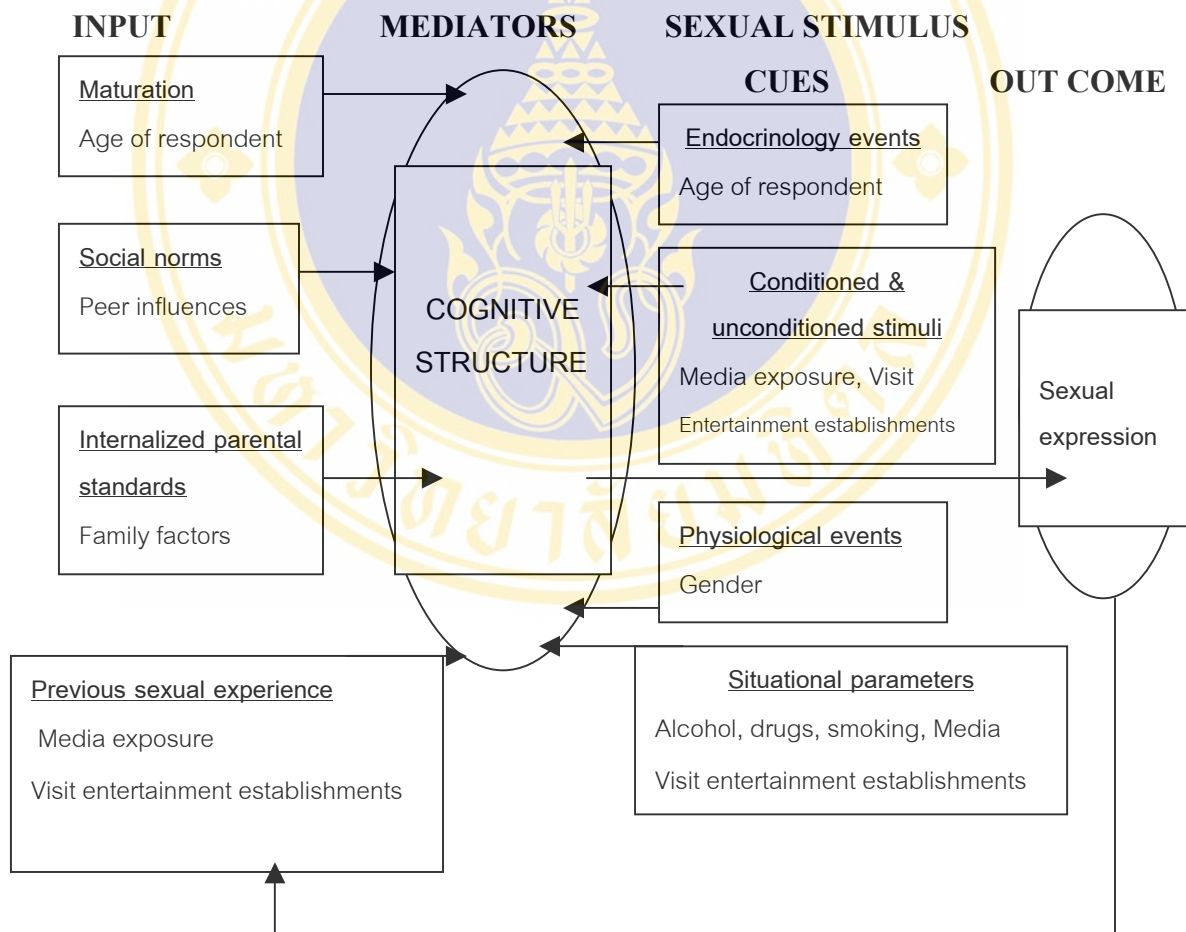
INPUT

MEDIATORS

SEXUAL STIMULUS CUES

OUT COME

Maturation
Age of respondent

Endocrinology events
Age of respondent

Social norms
Peer influences

COGNITIVE STRUCTURE

Conditioned & unconditioned stimuli
Media exposure, Visit
Entertainment establishments

Sexual expression

Internalized parental standards
Family factors

Physiological events
Gender

Previous sexual experience
Media exposure
Visit entertainment establishments

Situational parameters
Alcohol, drugs, smoking, Media
Visit entertainment establishments